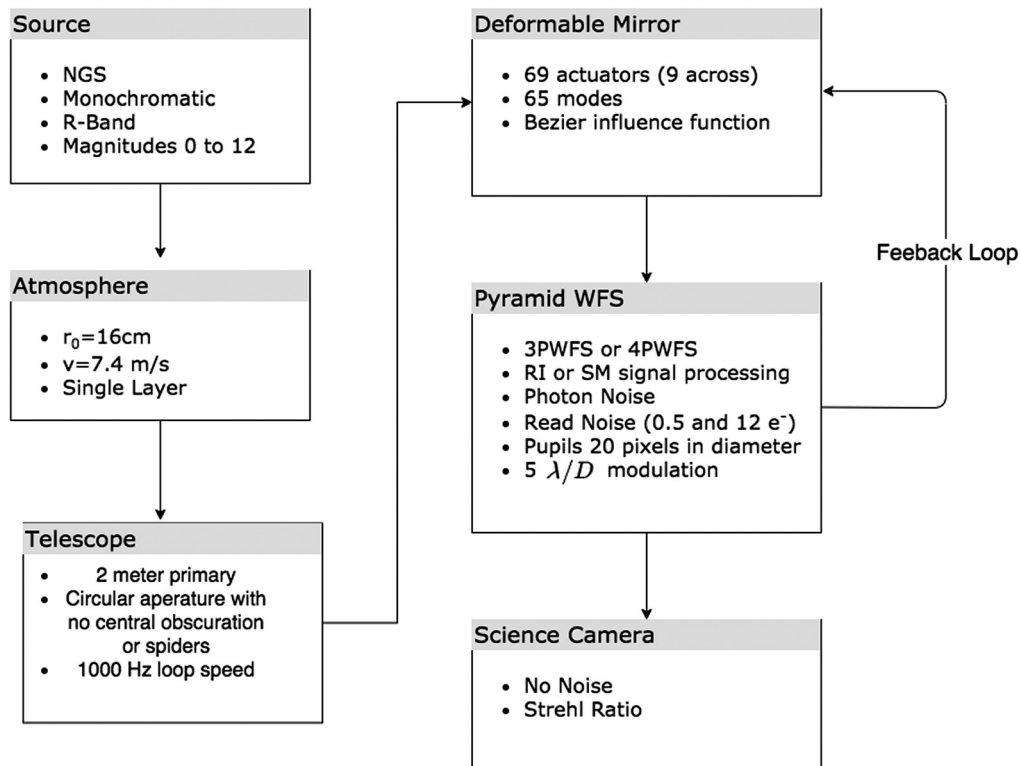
Source

- NGS
- Monochromatic
- R-Band
- Magnitudes 0 to 12

Atmosphere

- $r_0$=16cm
- v=7.4 m/s
- Single Layer

Telescope

- 2 meter primary
- Circular aperature with no central obscuration or spiders
- 1000 Hz loop speed

Deformable Mirror

- 69 actuators (9 across)
- 65 modes
- Bezier influence function

Feeback Loop

Pyramid WFS

- 3PWFS or 4PWFS
- RI or SM signal processing
- Photon Noise
- Read Noise (0.5 and 12 $e^-$)
- Pupils 20 pixels in diameter
- 5 $\lambda/D$ modulation

Science Camera

- No Noise
- Strehl Ratio